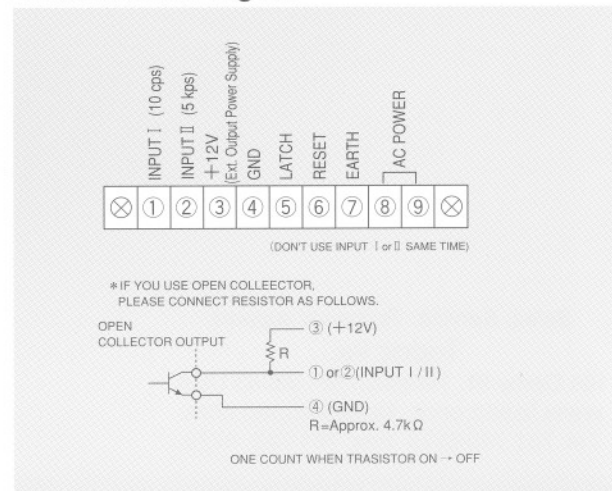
INPUT Ⅰ (10 cps)
INPUT Ⅱ (5 kps)
+12V (Ext. Output Power Supply)
GND
LATCH
RESET
EARTH
AC POWER

⊗ ① ② ③ ④ ⑤ ⑥ ⑦ ⑧ ⑨ ⊗

(DON'T USE INPUT Ⅰ or Ⅱ SAME TIME)

＊IF YOU USE OPEN COLLEECTOR, PLEASE CONNECT RESISTOR AS FOLLOWS.

OPEN COLLECTOR OUTPUT

③ (+12V)
R
① or ② (INPUT Ⅰ/Ⅱ)
④ (GND)
R=Approx. 4.7k$\Omega$

ONE COUNT WHEN TRASISTOR ON → OFF